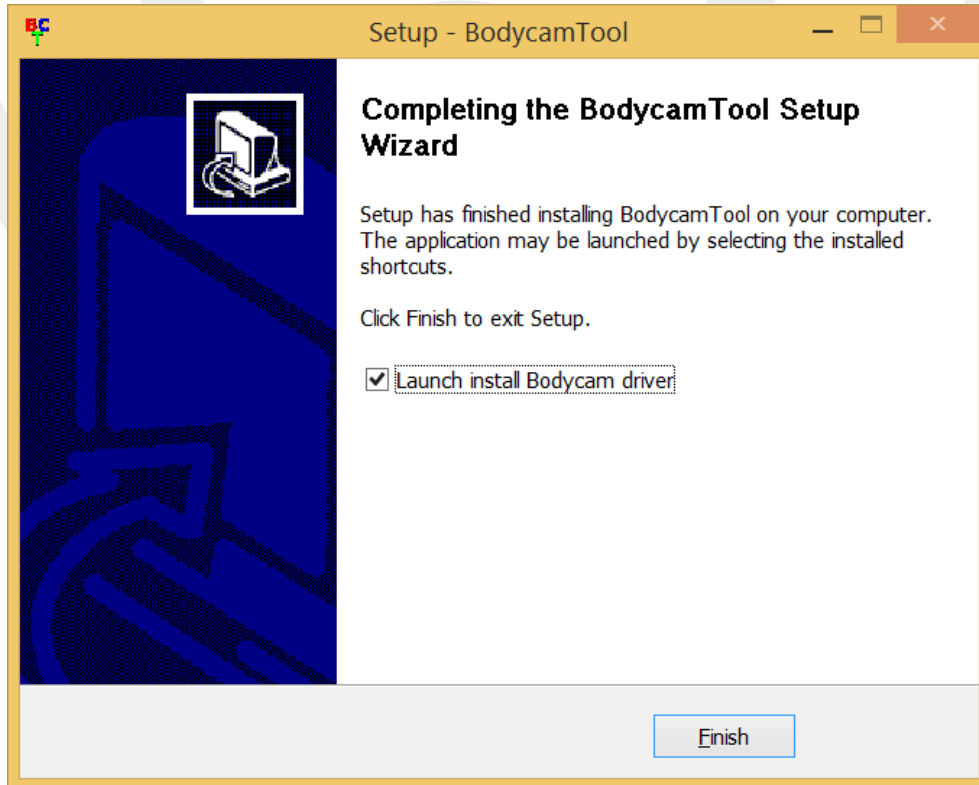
BCT

Setup - BodycamTool

Completing the BodycamTool Setup Wizard

Setup has finished installing BodycamTool on your computer. The application may be launched by selecting the installed shortcuts.

Click Finish to exit Setup.

Launch install Bodycam driver

Finish